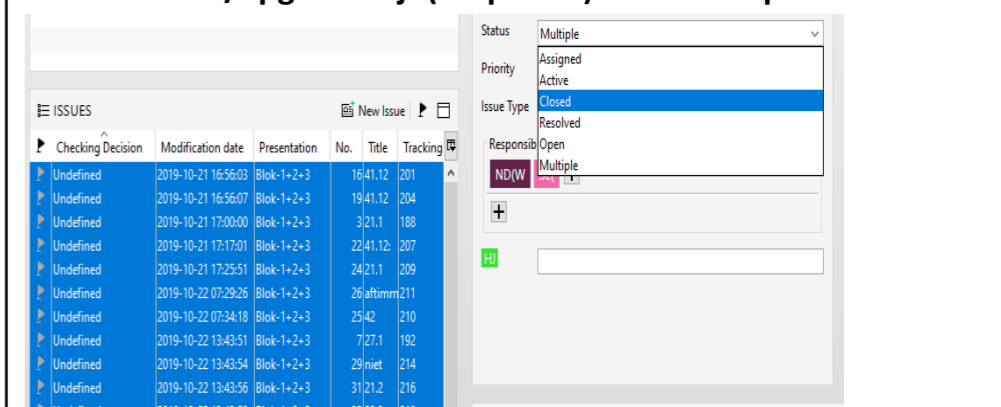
Status
Multiple
Assigned
Active
Closed
Resolved
Open
Multiple
Priority
Issue Type
Responsib
ND(W
+
HJ

ISSUES
New Issue

| Checking Decision | Modification date | Presentation | No. | Title | Tracking |
|---|---|---|---|---|---|
| Undefined | 2019-10-21 16:56:03 | Blok-1+2+3 | 16 | 41.12 | 201 |
| Undefined | 2019-10-21 16:56:07 | Blok-1+2+3 | 19 | 41.12 | 204 |
| Undefined | 2019-10-21 17:00:00 | Blok-1+2+3 | 3 | 21.1 | 188 |
| Undefined | 2019-10-21 17:17:01 | Blok-1+2+3 | 22 | 41.12: | 207 |
| Undefined | 2019-10-21 17:25:51 | Blok-1+2+3 | 24 | 21.1 | 209 |
| Undefined | 2019-10-22 07:29:26 | Blok-1+2+3 | 26 | aftimm | 211 |
| Undefined | 2019-10-22 07:34:18 | Blok-1+2+3 | 25 | 42 | 210 |
| Undefined | 2019-10-22 13:43:51 | Blok-1+2+3 | 7 | 27.1 | 192 |
| Undefined | 2019-10-22 13:43:54 | Blok-1+2+3 | 29 | niet | 214 |
| Undefined | 2019-10-22 13:43:56 | Blok-1+2+3 | 31 | 21.2 | 216 |